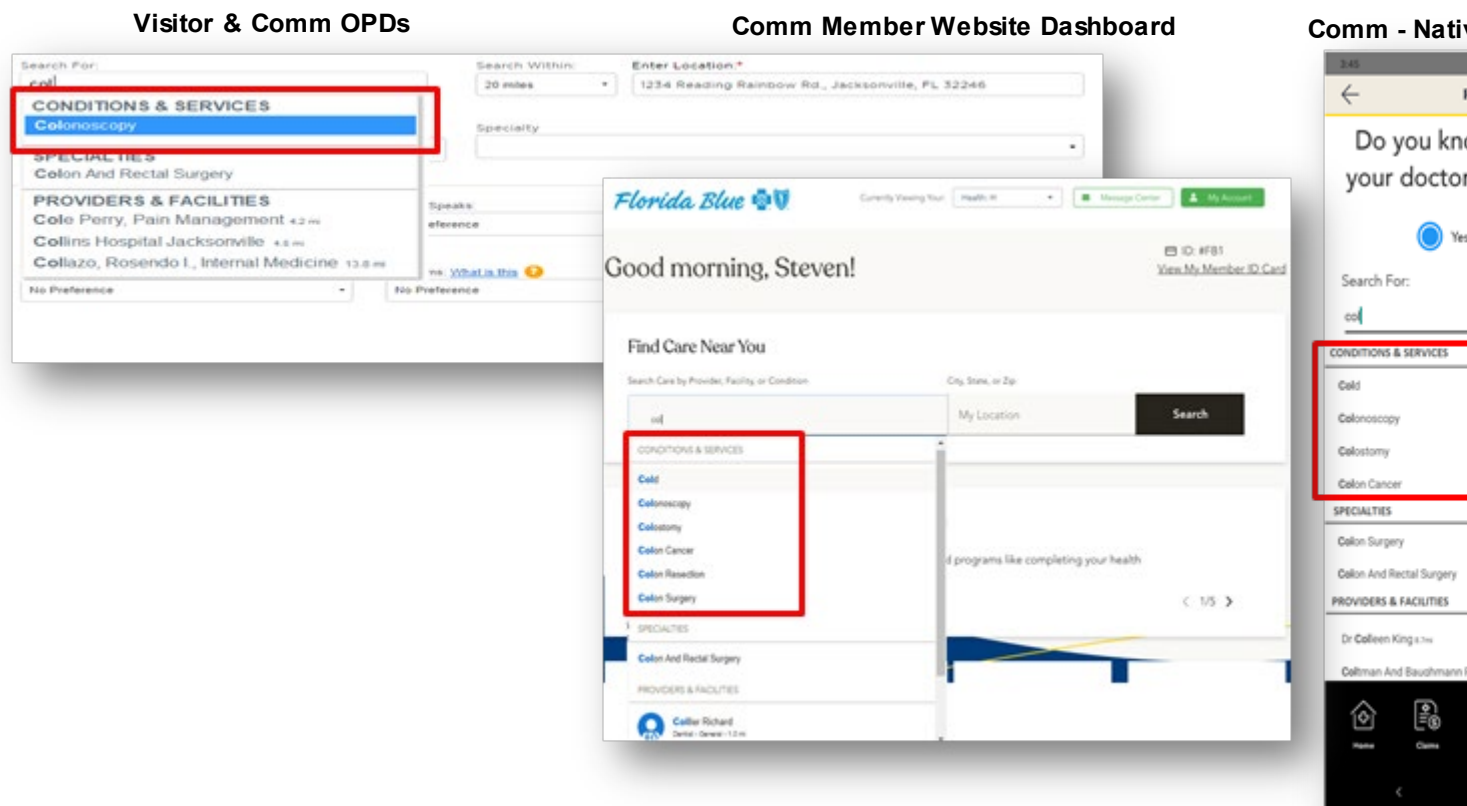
Visitor & Comm OPDs

Search For:
col
CONDITIONS & SERVICES
Colonoscopy
SPECIALTIES
Colon And Rectal Surgery
PROVIDERS & FACILITIES
Cole Perry, Pain Management 4.2 mi
Collins Hospital Jacksonville 4.6 mi
Collazo, Rosendo I., Internal Medicine 13.8 mi
No Preference

Search Within:
20 miles
Enter Location:*
1234 Reading Rainbow Rd., Jacksonville, FL 32246
Specialty
Speaks
eference
ns What is this
No Preference

Comm Member Website Dashboard

Florida Blue
Currently Viewing Your: Health ...
Message Center
My Account
ID: #F81
View My Member ID Card
Good morning, Steven!
Find Care Near You
Search Care by Provider, Facility, or Condition
col
City, State, or Zip
My Location
Search
CONDITIONS & SERVICES
Cold
Colonoscopy
Colostomy
Colon Cancer
Colon Resection
Colon Surgery
SPECIALTIES
Colon And Rectal Surgery
PROVIDERS & FACILITIES
Collier Richard
Dental - General - 1.0 mi
d programs like completing your health
1/5

Comm - Nativ

3:45
Do you kn
your doctor
Ye
Search For:
col
CONDITIONS & SERVICES
Cold
Colonoscopy
Colostomy
Colon Cancer
SPECIALTIES
Colon Surgery
Colon And Rectal Surgery
PROVIDERS & FACILITIES
Dr Colleen King
Coltman And Bauchmann
Home
Claims